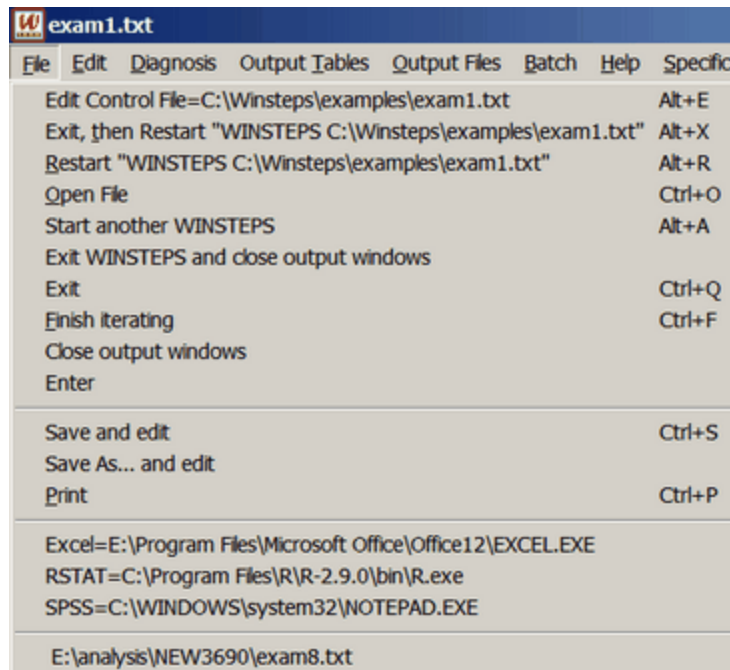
exam1.txt

File Edit Diagnosis Output Tables Output Files Batch Help Specific

Edit Control File=C:\Winsteps\examples\exam1.txt Alt+E
Exit, then Restart "WINSTEPS C:\Winsteps\examples\exam1.txt" Alt+X
Restart "WINSTEPS C:\Winsteps\examples\exam1.txt" Alt+R
Open File Ctrl+O
Start another WINSTEPS Alt+A
Exit WINSTEPS and close output windows
Exit Ctrl+Q
Finish iterating Ctrl+F
Close output windows
Enter

Save and edit Ctrl+S
Save As... and edit
Print Ctrl+P

Excel=E:\Program Files\Microsoft Office\Office12\EXCEL.EXE
RSTAT=C:\Program Files\R\R-2.9.0\bin\R.exe
SPSS=C:\WINDOWS\system32\NOTEPAD.EXE

E:\analysis\NEW3690\exam8.txt